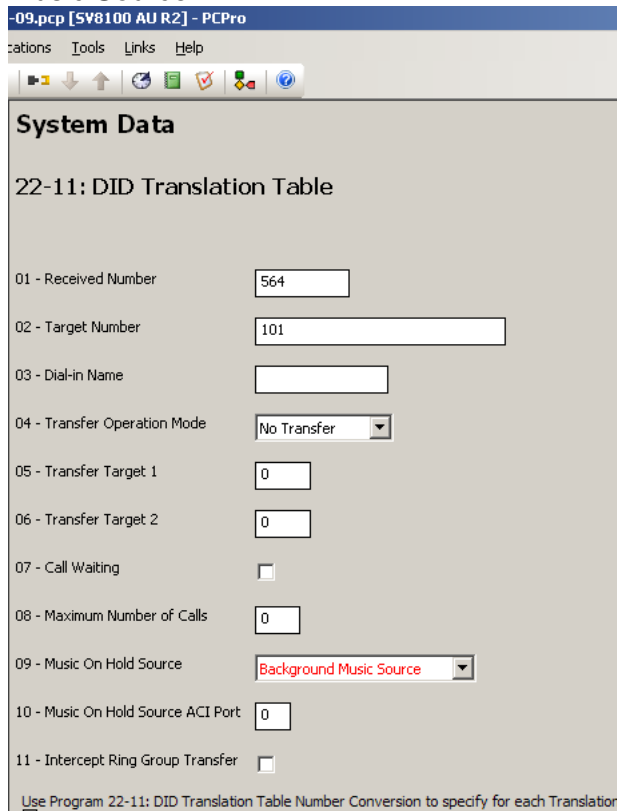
-09.pcp [SV8100 AU R2] - PCPro

cations Tools Links Help

System Data

22-11: DID Translation Table

01 - Received Number 564

02 - Target Number 101

03 - Dial-in Name

04 - Transfer Operation Mode No Transfer

05 - Transfer Target 1 0

06 - Transfer Target 2 0

07 - Call Waiting

08 - Maximum Number of Calls 0

09 - Music On Hold Source Background Music Source

10 - Music On Hold Source ACI Port 0

11 - Intercept Ring Group Transfer

Use Program 22-11: DID Translation Table Number Conversion to specify for each Translation